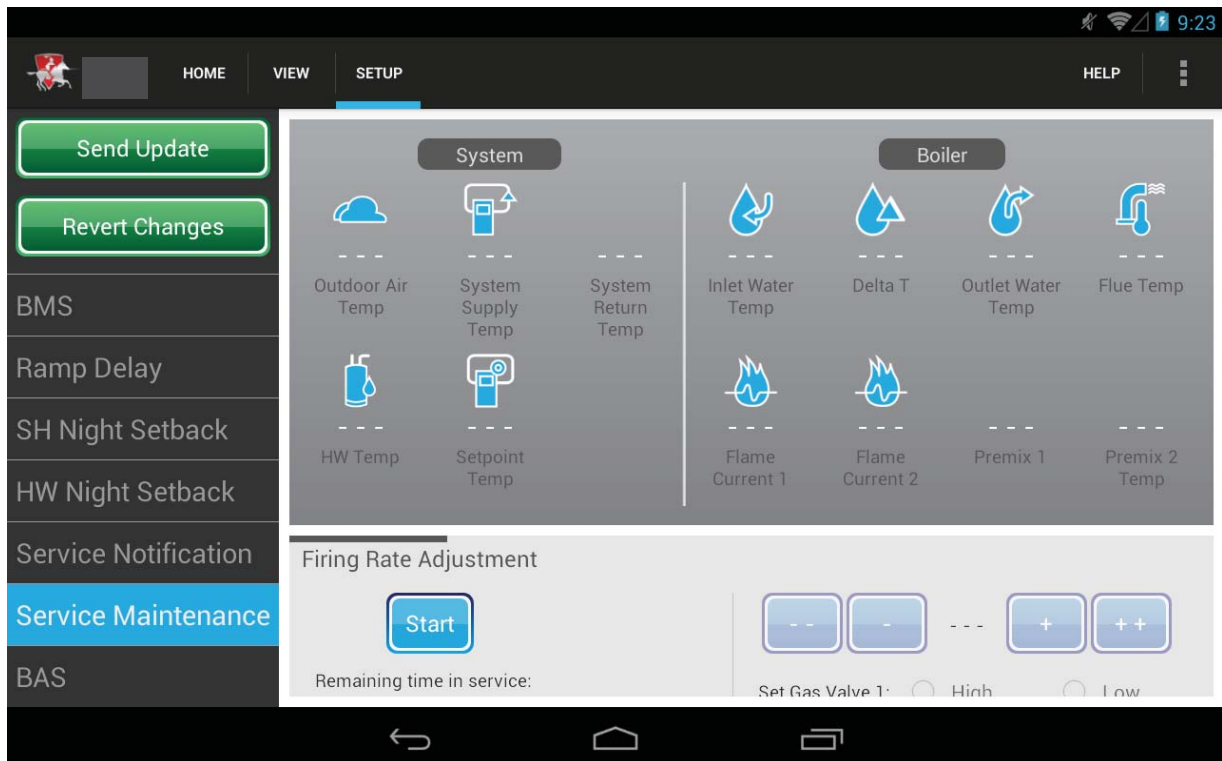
9:23

HOME VIEW SETUP HELP

Send Update

Revert Changes

BMS

Ramp Delay

SH Night Setback

HW Night Setback

Service Notification

Service Maintenance

BAS

System

Boiler

- - -
Outdoor Air Temp

- - -
System Supply Temp

- - -
System Return Temp

- - -
Inlet Water Temp

- - -
Delta T

- - -
Outlet Water Temp

- - -
Flue Temp

- - -
HW Temp

- - -
Setpoint Temp

- - -
Flame Current 1

- - -
Flame Current 2

- - -
Premix 1

- - -
Premix 2 Temp

Firing Rate Adjustment

Start

Remaining time in service:

- - | - | - - - | + | + +

Set Gas Valve 1: High Low